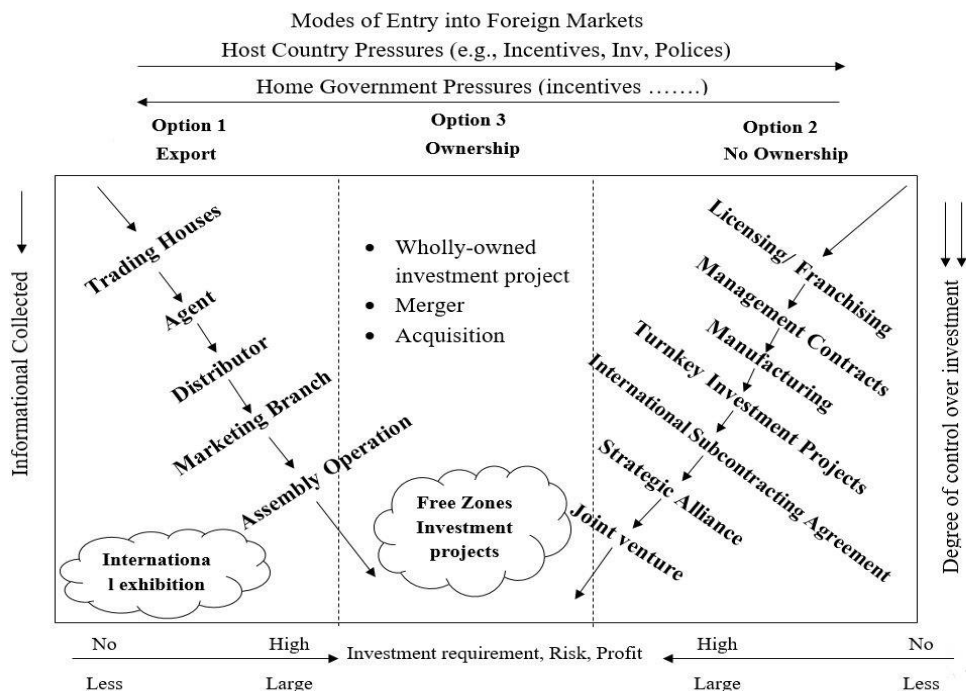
Modes of Entry into Foreign Markets

Host Country Pressures (e.g., Incentives, Inv, Polices)

Home Government Pressures (incentives …….)

Option 1
Export

Option 3
Ownership

Option 2
No Ownership

Informational Collected

Trading Houses

Agent

Distributor

Marketing Branch

Assembly Operation

Internationa l exhibition

• Wholly-owned investment project
• Merger
• Acquisition

Free Zones Investment projects

Licensing/ Franchising

Management Contracts

Manufacturing

Turnkey Investment Projects

International Subcontracting Agreement

Strategic Alliance

Joint venture

Degree of control over investment

No | High | Investment requirement, Risk, Profit | High | No

Less | Large | | Large | Less